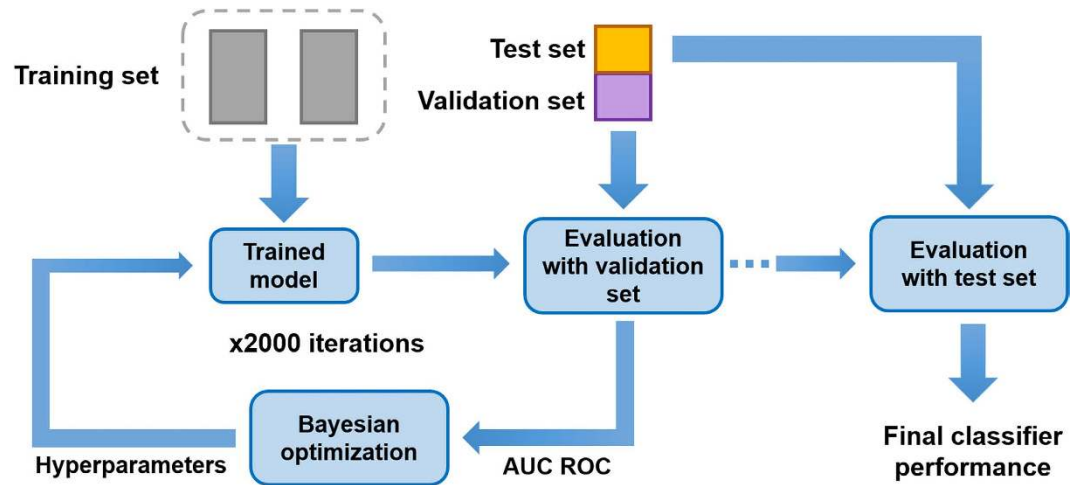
Training set

Test set

Validation set

Trained model

Evaluation with validation set

Evaluation with test set

x2000 iterations

Bayesian optimization

Hyperparameters

AUC ROC

Final classifier performance